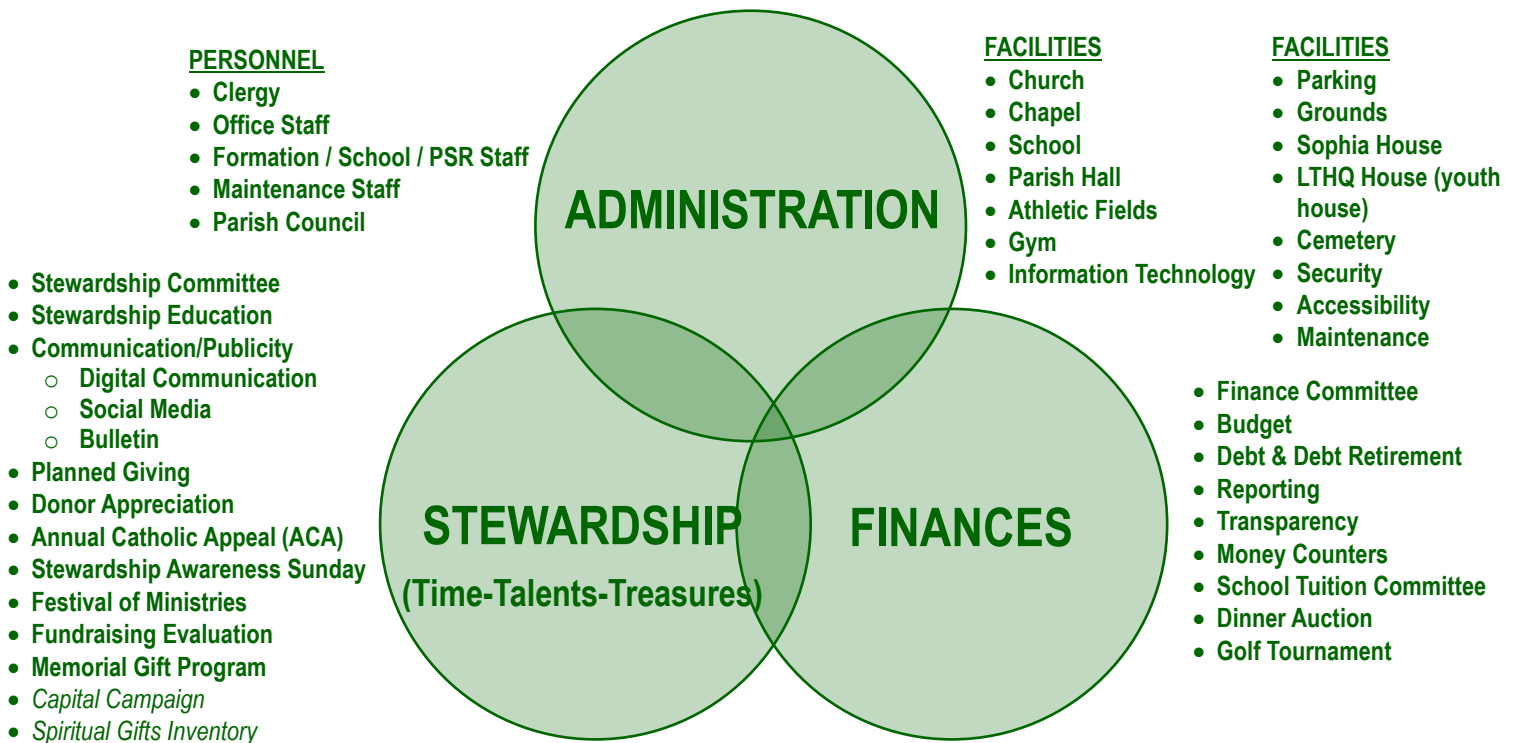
PERSONNEL
- Clergy
- Office Staff
- Formation / School / PSR Staff
- Maintenance Staff
- Parish Council

FACILITIES
- Church
- Chapel
- School
- Parish Hall
- Athletic Fields
- Gym
- Information Technology

FACILITIES
- Parking
- Grounds
- Sophia House
- LTHQ House (youth house)
- Cemetery
- Security
- Accessibility
- Maintenance

ADMINISTRATION

- Stewardship Committee
- Stewardship Education
- Communication/Publicity
  - Digital Communication
  - Social Media
  - Bulletin
- Planned Giving
- Donor Appreciation
- Annual Catholic Appeal (ACA)
- Stewardship Awareness Sunday
- Festival of Ministries
- Fundraising Evaluation
- Memorial Gift Program
- Capital Campaign
- Spiritual Gifts Inventory

STEWARDSHIP
(Time-Talents-Treasures)

FINANCES

- Finance Committee
- Budget
- Debt & Debt Retirement
- Reporting
- Transparency
- Money Counters
- School Tuition Committee
- Dinner Auction
- Golf Tournament